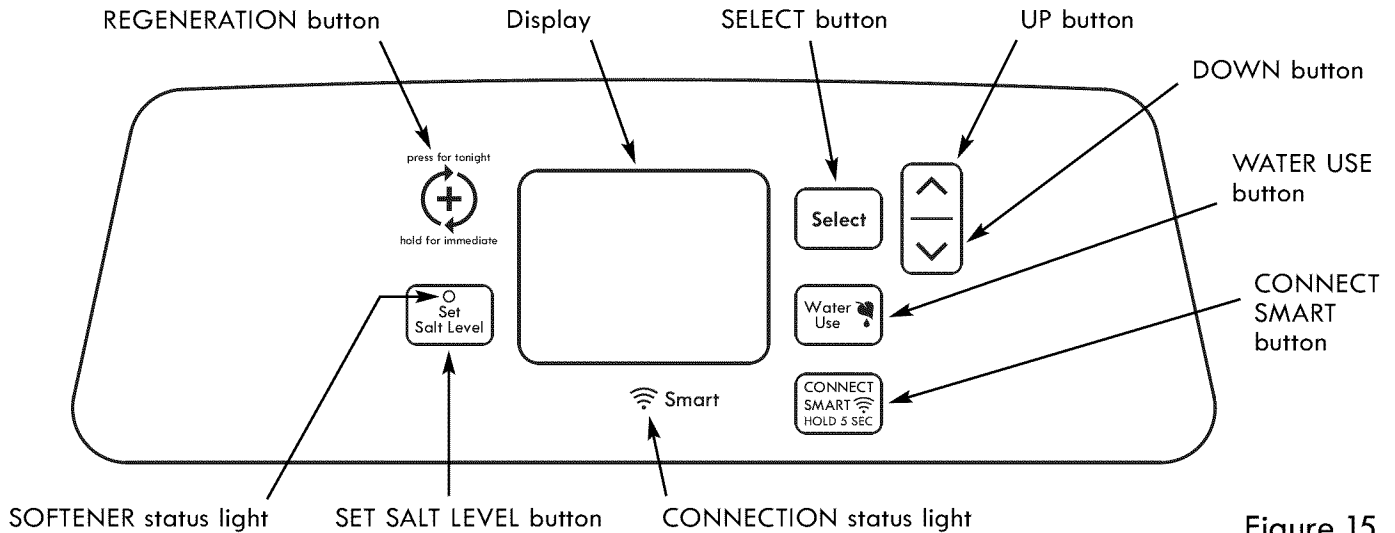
REGENERATION button

Display

SELECT button

UP button

DOWN button

WATER USE button

CONNECT SMART button

press for tonight

hold for immediate

Select

Set Salt Level

Water Use

CONNECT SMART HOLD 5 SEC

Smart

SOFTENER status light

SET SALT LEVEL button

CONNECTION status light

Figure 15